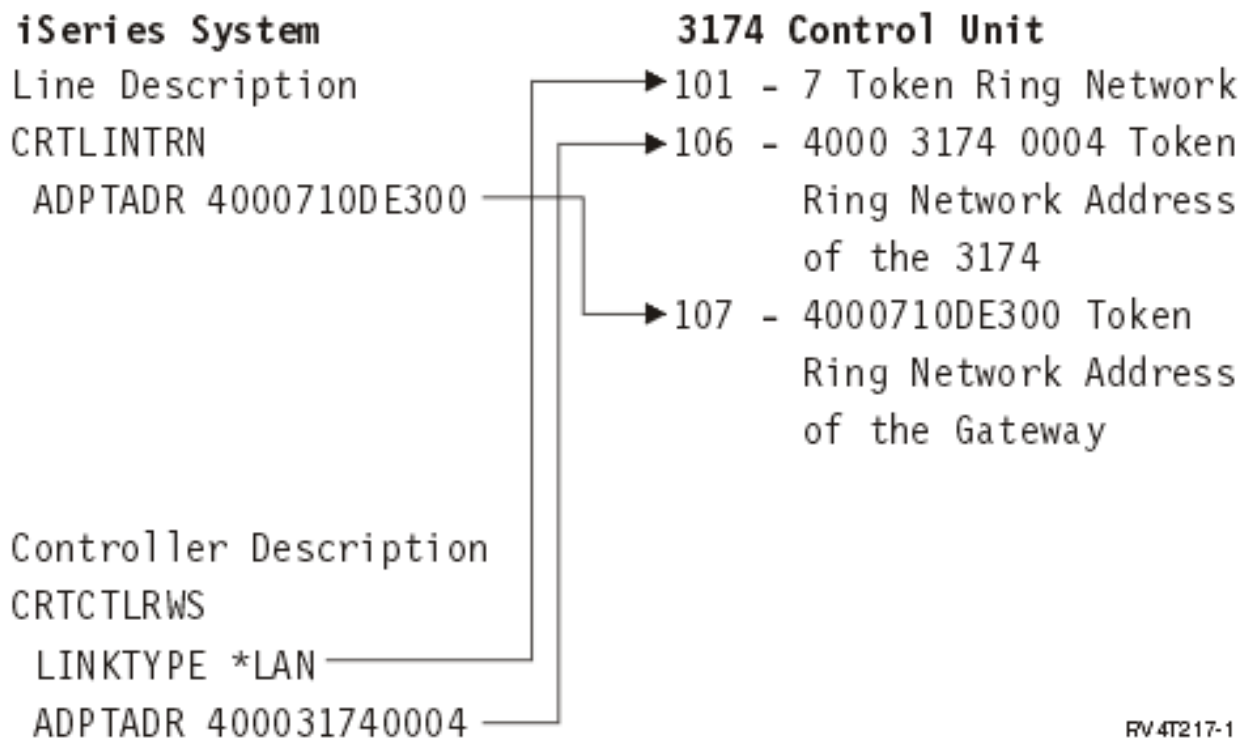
iSeries System

Line Description
CRTLINTRN
ADPTADR 4000710DE300

3174 Control Unit

101 - 7 Token Ring Network
106 - 4000 3174 0004 Token Ring Network Address of the 3174
107 - 4000710DE300 Token Ring Network Address of the Gateway

Controller Description
CRTCTLRWS
LINKTYPE *LAN
ADPTADR 400031740004

RV4T217-1